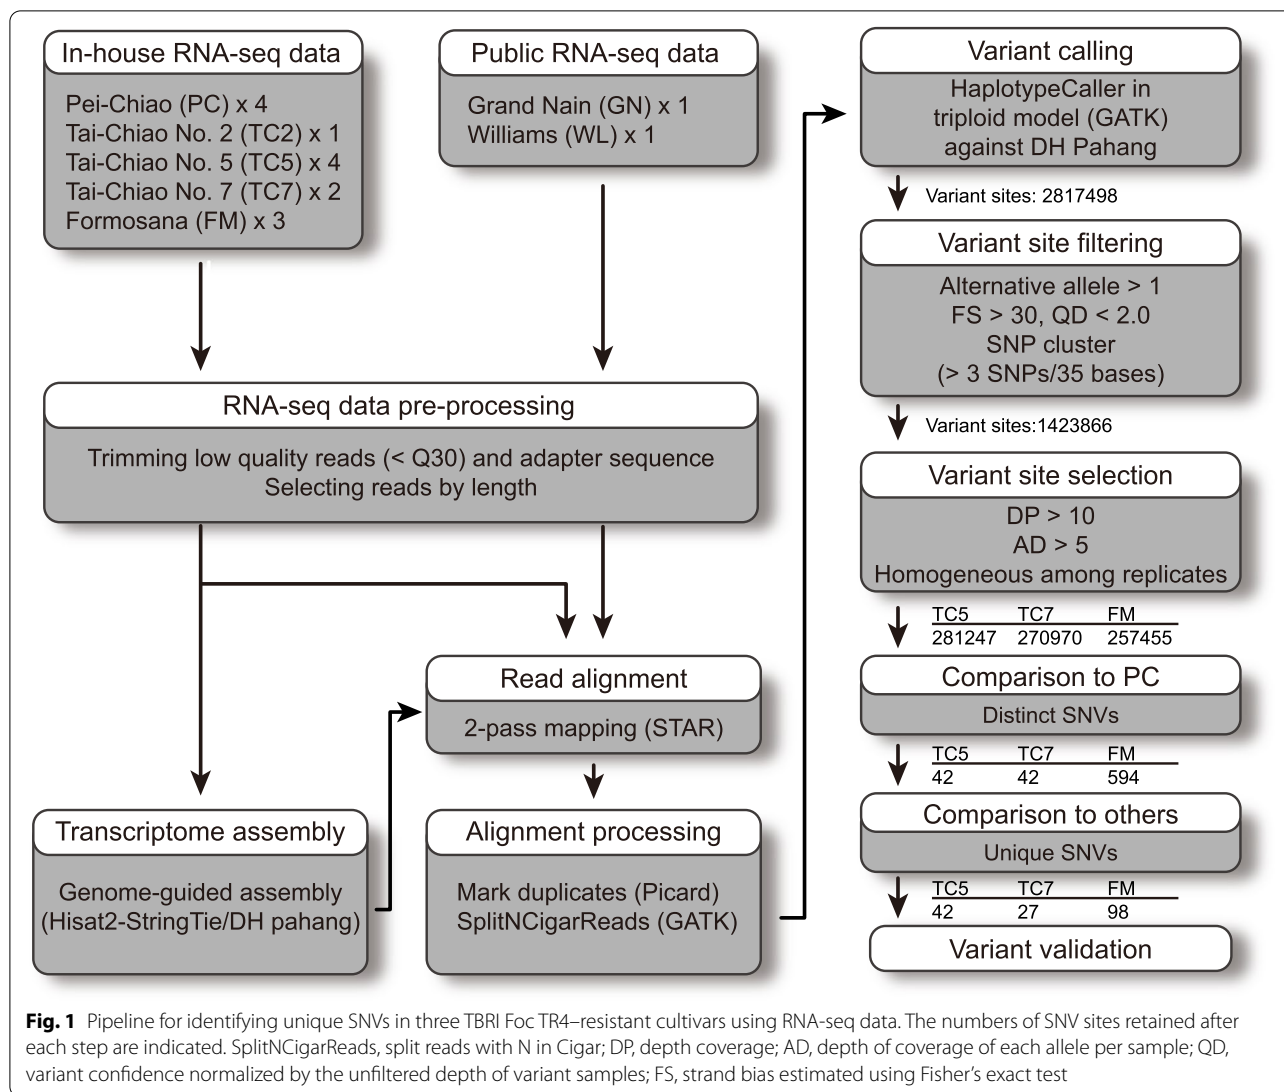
In-house RNA-seq data

Pei-Chiao (PC) x 4
Tai-Chiao No. 2 (TC2) x 1
Tai-Chiao No. 5 (TC5) x 4
Tai-Chiao No. 7 (TC7) x 2
Formosana (FM) x 3

Public RNA-seq data

Grand Nain (GN) x 1
Williams (WL) x 1

RNA-seq data pre-processing

Trimming low quality reads (< Q30) and adapter sequence
Selecting reads by length

Read alignment

2-pass mapping (STAR)

Transcriptome assembly

Genome-guided assembly
(Hisat2-StringTie/DH pahang)

Alignment processing

Mark duplicates (Picard)
SplitNCigarReads (GATK)

Variant calling

HaplotypeCaller in triploid model (GATK) against DH Pahang

Variant sites: 2817498

Variant site filtering

Alternative allele > 1
FS > 30, QD < 2.0
SNP cluster
(> 3 SNPs/35 bases)

Variant sites:1423866

Variant site selection

DP > 10
AD > 5
Homogeneous among replicates

| TC5 | TC7 | FM |
|---|---|---|
| 281247 | 270970 | 257455 |

Comparison to PC

Distinct SNVs

| TC5 | TC7 | FM |
|---|---|---|
| 42 | 42 | 594 |

Comparison to others

Unique SNVs

| TC5 | TC7 | FM |
|---|---|---|
| 42 | 27 | 98 |

Variant validation

**Fig. 1** Pipeline for identifying unique SNVs in three TBRI Foc TR4–resistant cultivars using RNA-seq data. The numbers of SNV sites retained after each step are indicated. SplitNCigarReads, split reads with N in Cigar; DP, depth coverage; AD, depth of coverage of each allele per sample; QD, variant confidence normalized by the unfiltered depth of variant samples; FS, strand bias estimated using Fisher's exact test